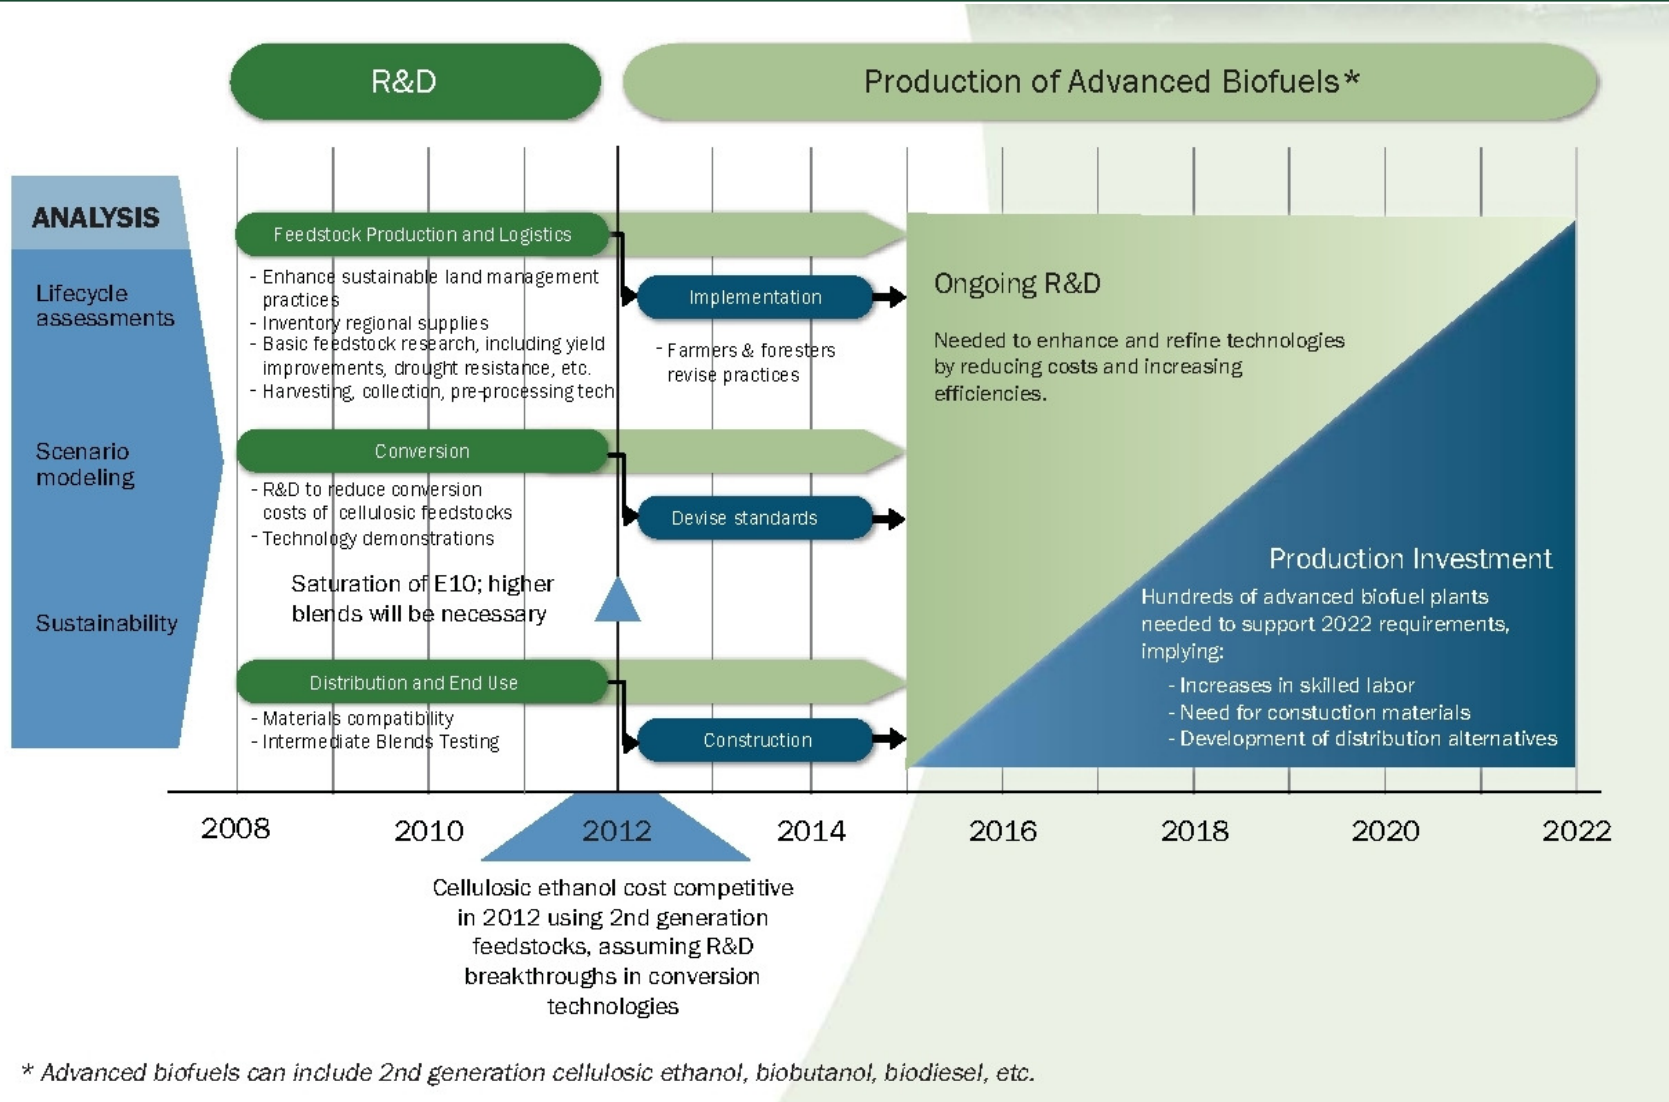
R&D

Production of Advanced Biofuels*

ANALYSIS

Lifecycle assessments

Scenario modeling

Sustainability

Feedstock Production and Logistics

- Enhance sustainable land management practices
- Inventory regional supplies
- Basic feedstock research, including yield improvements, drought resistance, etc.
- Harvesting, collection, pre-processing tech

Implementation

- Farmers & foresters revise practices

Conversion

- R&D to reduce conversion costs of cellulosic feedstocks
- Technology demonstrations

Devise standards

Saturation of E10; higher blends will be necessary

Distribution and End Use

- Materials compatibility
- Intermediate Blends Testing

Construction

Ongoing R&D

Needed to enhance and refine technologies by reducing costs and increasing efficiencies.

Production Investment

Hundreds of advanced biofuel plants needed to support 2022 requirements, implying:

- Increases in skilled labor
- Need for constuction materials
- Development of distribution alternatives

2008 2010 2012 2014 2016 2018 2020 2022

Cellulosic ethanol cost competitive in 2012 using 2nd generation feedstocks, assuming R&D breakthroughs in conversion technologies

* Advanced biofuels can include 2nd generation cellulosic ethanol, biobutanol, biodiesel, etc.